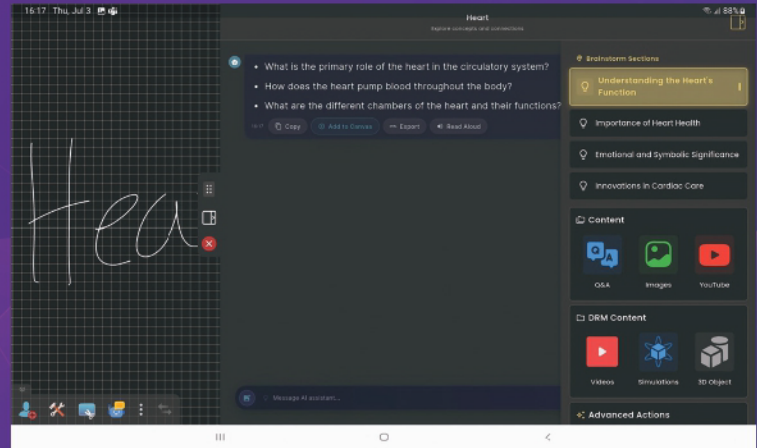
16:17 Thu, Jul 3

88%

Heart

Explore concepts and connections

Hea

- What is the primary role of the heart in the circulatory system?
- How does the heart pump blood throughout the body?
- What are the different chambers of the heart and their functions?

16:17 Copy Add to Canvas Export Read Aloud

Message AI assistant...

Brainstorm Sections

Understanding the Heart's Function

Importance of Heart Health

Emotional and Symbolic Significance

Innovations in Cardiac Care

Content

Q&A Images YouTube

DRM Content

Videos Simulations 3D Object

Advanced Actions